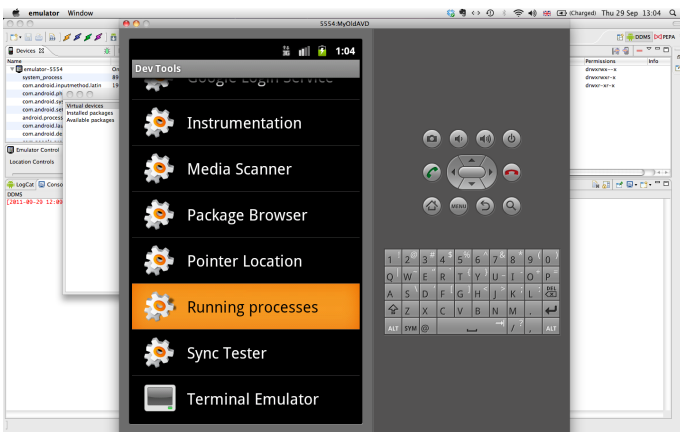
emulator Window

5554:MyOldAVD

(Charged) Thu 29 Sep 13:04

DDMS DDPEPA

Devices

Name

emulator-5554

system_process

com.android.inputmethod.latin

com.android.ph

com.android.se

com.android.se

android.process

com.android.la

com.android.de

Virtual devices

Installed packages

Available packages

Emulator Control

Location Controls

LogCat Console

DDMS

[2011-09-29 12:00

Permissions Info

drwxrwx--x

drwxrwxr-x

drwxr-xr-x

1:04

Dev Tools

Google Login Service

Instrumentation

Media Scanner

Package Browser

Pointer Location

Running processes

Sync Tester

Terminal Emulator

MENU

| 1 | 2 | 3 | 4 | 5 | 6 | 7 | 8 | 9 | 0 |
|---|---|---|---|---|---|---|---|---|---|
| Q | W | E | R | T | Y | U | I | O | P |
| A | S | D | F | G | H | J | K | L | DEL |
| ⇧ | Z | X | C | V | B | N | M | . | ↵ |
| ALT | SYM | @ | | | | | / | , | ALT |